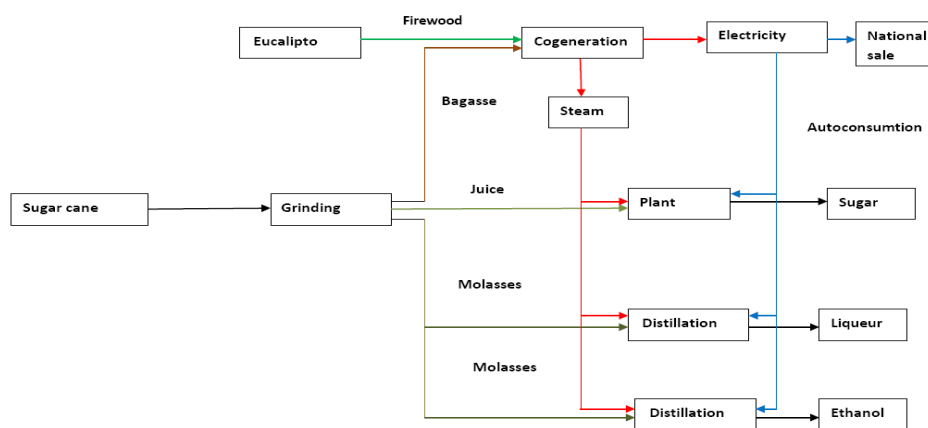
Eucalipto

Firewood

Cogeneration

Electricity

National sale

Bagasse

Steam

Autoconsumtion

Juice

Sugar cane

Grinding

Plant

Sugar

Molasses

Distillation

Liqueur

Molasses

Distillation

Ethanol